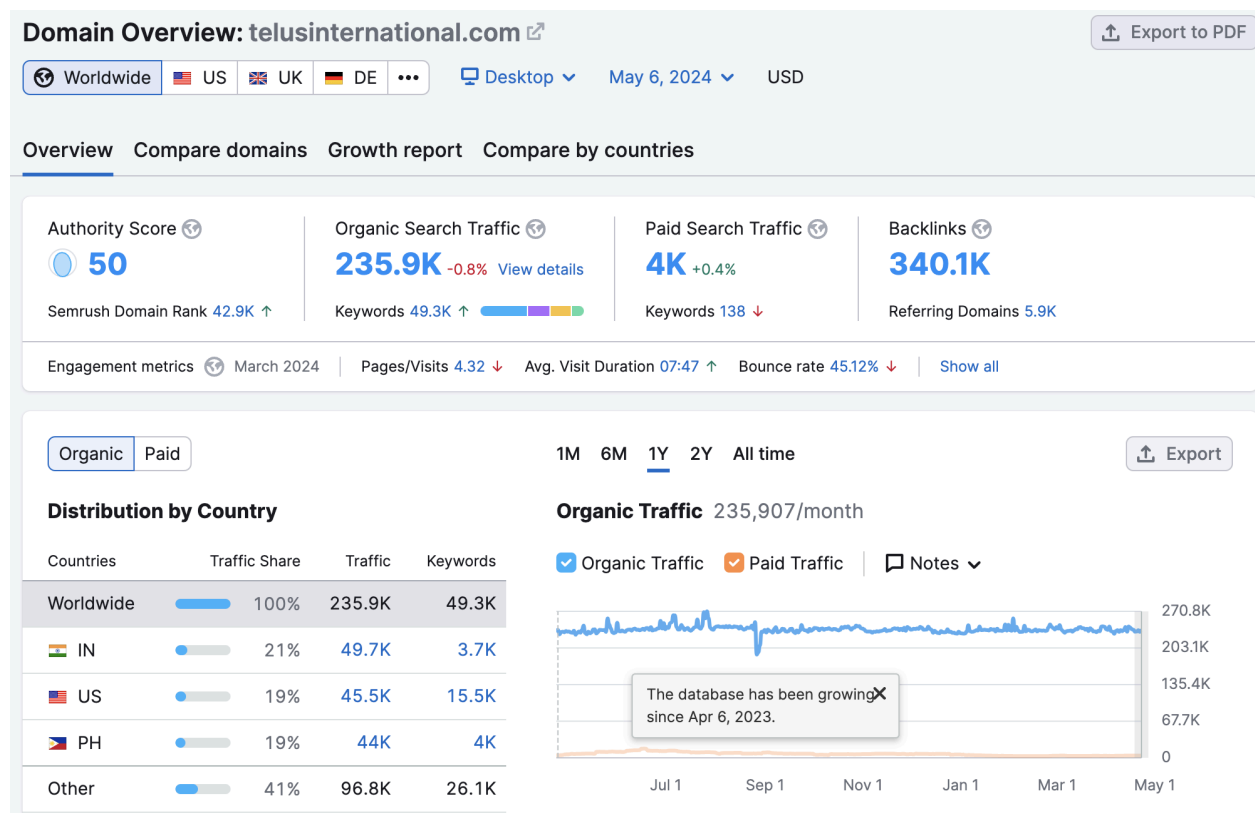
Domain Overview: telusinternational.com

Export to PDF

Worldwide US UK DE •••

Desktop May 6, 2024 USD

Overview Compare domains Growth report Compare by countries

Authority Score 50
Semrush Domain Rank 42.9K ↑

Organic Search Traffic 235.9K -0.8% View details
Keywords 49.3K ↑

Paid Search Traffic 4K +0.4%
Keywords 138 ↓

Backlinks 340.1K
Referring Domains 5.9K

Engagement metrics March 2024 | Pages/Visits 4.32 ↓ Avg. Visit Duration 07:47 ↑ Bounce rate 45.12% ↓ | Show all

Organic Paid

Distribution by Country

| Countries | Traffic Share | Traffic | Keywords |
|---|---|---|---|
| Worldwide | 100% | 235.9K | 49.3K |
| IN | 21% | 49.7K | 3.7K |
| US | 19% | 45.5K | 15.5K |
| PH | 19% | 44K | 4K |
| Other | 41% | 96.8K | 26.1K |

1M 6M 1Y 2Y All time

Export

Organic Traffic 235,907/month

Organic Traffic Paid Traffic Notes

270.8K
203.1K
135.4K
67.7K
0

The database has been growing since Apr 6, 2023.

Jul 1 Sep 1 Nov 1 Jan 1 Mar 1 May 1